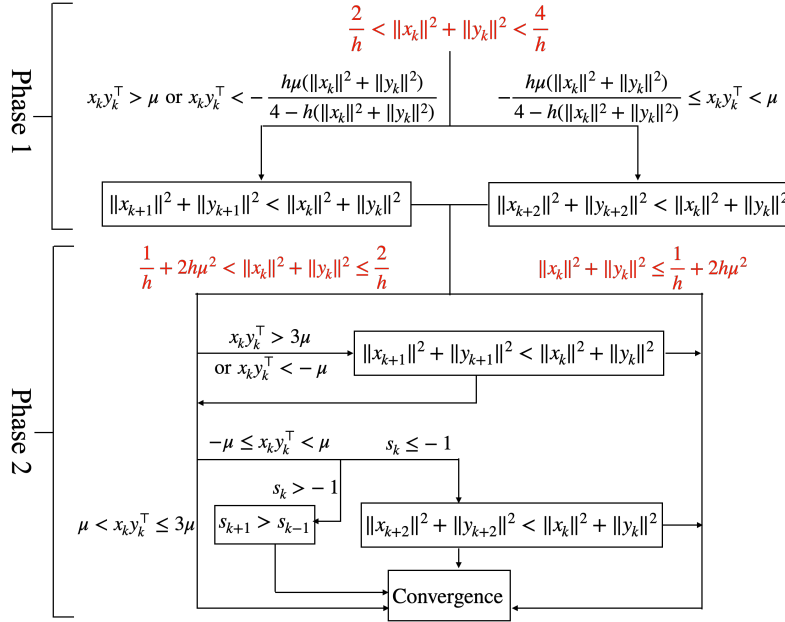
Phase 1

$\frac{2}{h} < \|x_k\|^2 + \|y_k\|^2 < \frac{4}{h}$

$x_k y_k^\top > \mu$ or $x_k y_k^\top < -\frac{h\mu(\|x_k\|^2 + \|y_k\|^2)}{4 - h(\|x_k\|^2 + \|y_k\|^2)}$

$-\frac{h\mu(\|x_k\|^2 + \|y_k\|^2)}{4 - h(\|x_k\|^2 + \|y_k\|^2)} \leq x_k y_k^\top < \mu$

$\|x_{k+1}\|^2 + \|y_{k+1}\|^2 < \|x_k\|^2 + \|y_k\|^2$

$\|x_{k+2}\|^2 + \|y_{k+2}\|^2 < \|x_k\|^2 + \|y_k\|^2$

Phase 2

$\frac{1}{h} + 2h\mu^2 < \|x_k\|^2 + \|y_k\|^2 \leq \frac{2}{h}$

$\|x_k\|^2 + \|y_k\|^2 \leq \frac{1}{h} + 2h\mu^2$

$x_k y_k^\top > 3\mu$
or $x_k y_k^\top < -\mu$

$\|x_{k+1}\|^2 + \|y_{k+1}\|^2 < \|x_k\|^2 + \|y_k\|^2$

$-\mu \leq x_k y_k^\top < \mu$

$s_k \leq -1$

$s_k > -1$

$\mu < x_k y_k^\top \leq 3\mu$

$s_{k+1} > s_{k-1}$

$\|x_{k+2}\|^2 + \|y_{k+2}\|^2 < \|x_k\|^2 + \|y_k\|^2$

Convergence